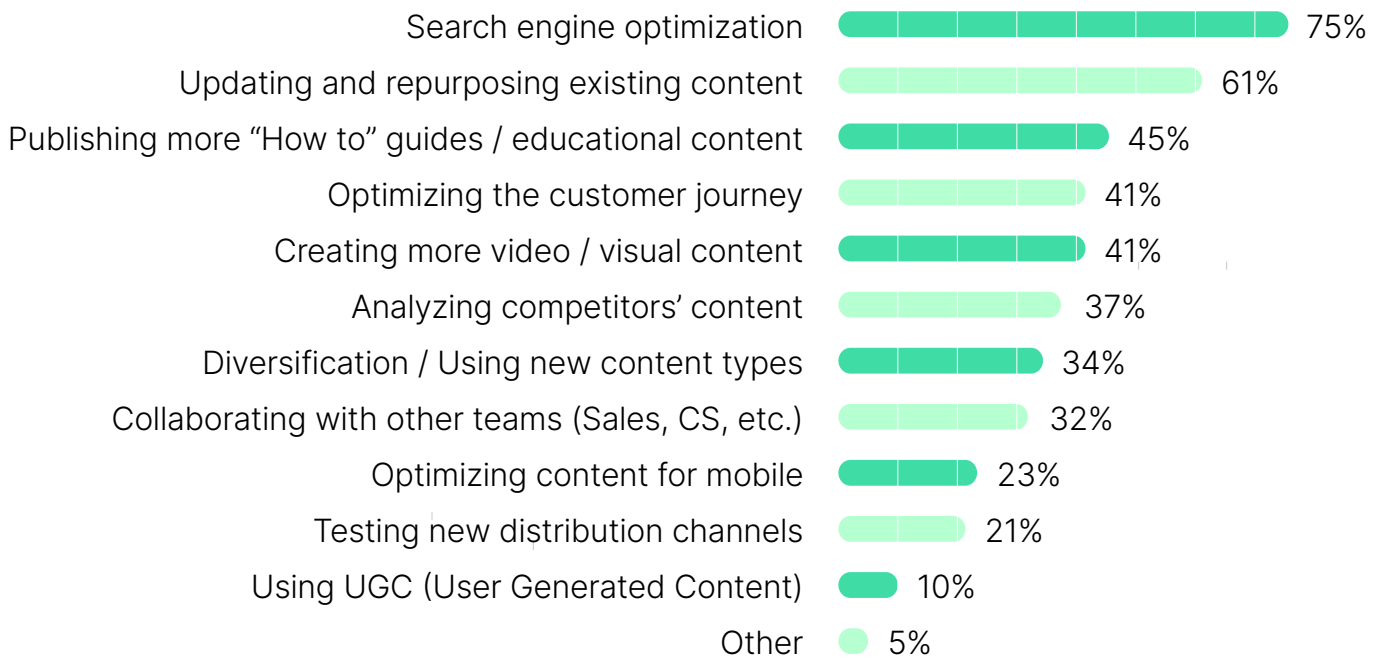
| | |
|---|---|
| Search engine optimization | 75% |
| Updating and repurposing existing content | 61% |
| Publishing more “How to” guides / educational content | 45% |
| Optimizing the customer journey | 41% |
| Creating more video / visual content | 41% |
| Analyzing competitors’ content | 37% |
| Diversification / Using new content types | 34% |
| Collaborating with other teams (Sales, CS, etc.) | 32% |
| Optimizing content for mobile | 23% |
| Testing new distribution channels | 21% |
| Using UGC (User Generated Content) | 10% |
| Other | 5% |